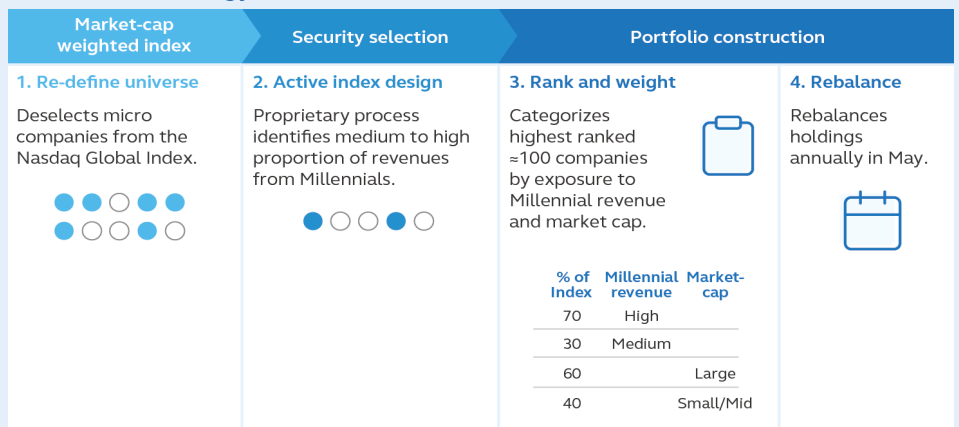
Market-cap weighted index

Security selection

Portfolio construction

1. Re-define universe

Deselects micro companies from the Nasdaq Global Index.

2. Active index design

Proprietary process identifies medium to high proportion of revenues from Millennials.

3. Rank and weight

Categorizes highest ranked ≈100 companies by exposure to Millennial revenue and market cap.

| % of Index | Millennial revenue | Market-cap |
|---|---|---|
| 70 | High | |
| 30 | Medium | |
| 60 | | Large |
| 40 | | Small/Mid |

4. Rebalance

Rebalances holdings annually in May.